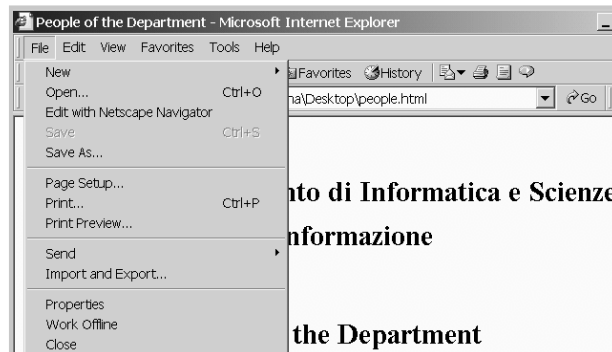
People of the Department - Microsoft Internet Explorer

File Edit View Favorites Tools Help

New
Open... Ctrl+O
Edit with Netscape Navigator
Save Ctrl+S
Save As...
Page Setup...
Print... Ctrl+P
Print Preview...
Send
Import and Export...
Properties
Work Offline
Close

Favorites History

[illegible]na\Desktop\people.html

Go

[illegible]nto di Informatica e Scienze

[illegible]nformazione

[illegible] the Department